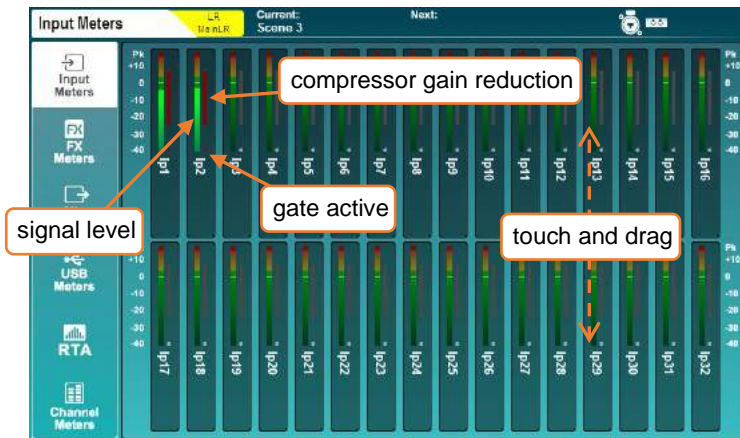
Input Meters

LR
Main LR

Current:
Scene 3

Next:

Input Meters

FX Meters

USB Meters

RTA

Channel Meters

Pk
+10
0
-10
-20
-30
-40

Ip1
Ip2
Ip3
Ip4
Ip5
Ip6
Ip7
Ip8
Ip9
Ip10
Ip11
Ip12
Ip13
Ip14
Ip15
Ip16

Pk
+10
0
-10
-20
-30
-40

Pk
+10
0
-10
-20
-30
-40

Ip17
Ip18
Ip19
Ip20
Ip21
Ip22
Ip23
Ip24
Ip25
Ip26
Ip27
Ip28
Ip29
Ip30
Ip31
Ip32

Pk
+10
0
-10
-20
-30
-40

compressor gain reduction

signal level

gate active

touch and drag